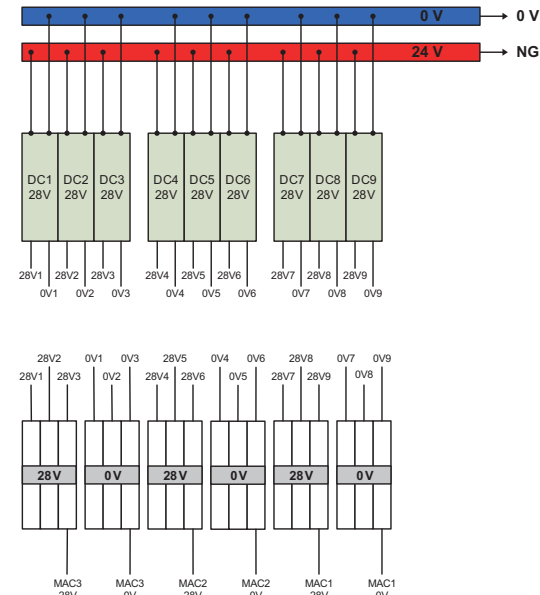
0 V
0 V
24 V
NG

DC1 28V
DC2 28V
DC3 28V
DC4 28V
DC5 28V
DC6 28V
DC7 28V
DC8 28V
DC9 28V

28V1
28V2
28V3
0V1
0V2
0V3
28V4
28V5
28V6
0V4
0V5
0V6
28V7
28V8
28V9
0V7
0V8
0V9

28V2
28V1
28V3
0V1
0V3
0V2
28V5
28V4
28V6
0V4
0V6
0V5
28V8
28V7
28V9
0V7
0V9
0V8

28V
0 V
28V
0 V
28V
0 V

MAC3 28V
MAC3 0V
MAC2 28V
MAC2 0V
MAC1 28V
MAC1 0V